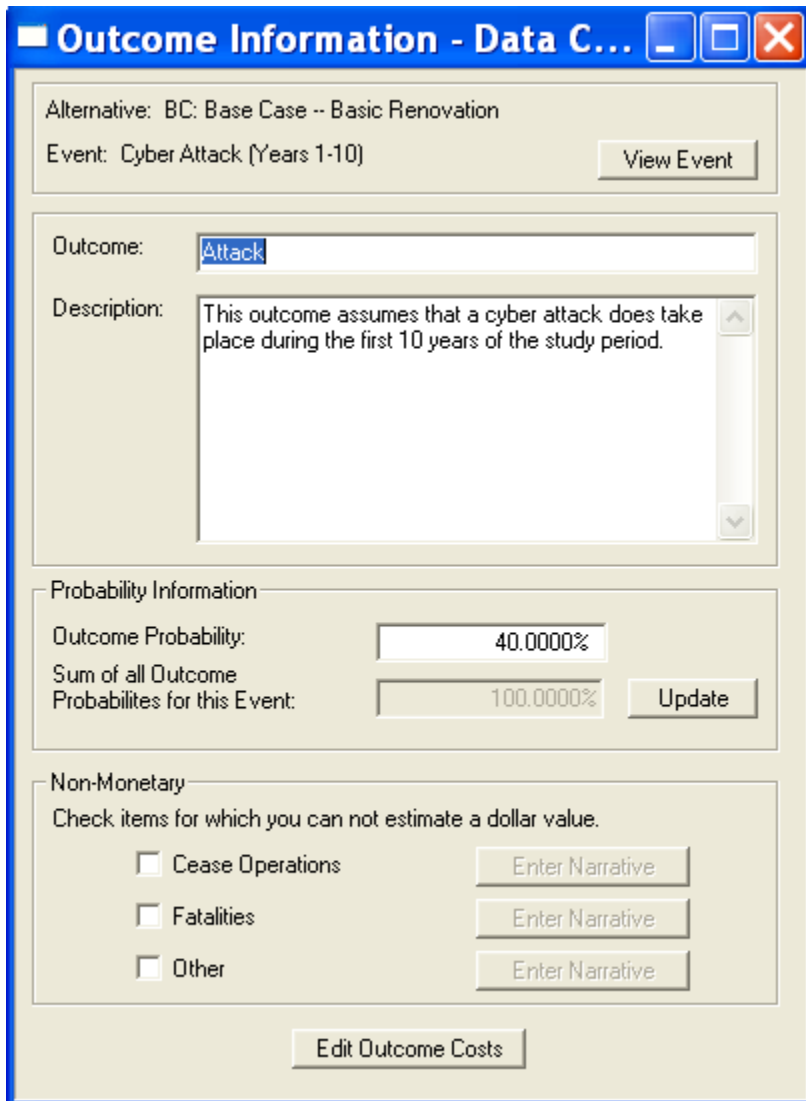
Outcome Information - Data C...

Alternative: BC: Base Case -- Basic Renovation

Event: Cyber Attack (Years 1-10)

View Event

Outcome: Attack

Description: This outcome assumes that a cyber attack does take place during the first 10 years of the study period.

Probability Information

Outcome Probability: 40.0000%

Sum of all Outcome Probabilites for this Event: 100.0000%

Update

Non-Monetary

Check items for which you can not estimate a dollar value.

Cease Operations

Enter Narrative

Fatalities

Enter Narrative

Other

Enter Narrative

Edit Outcome Costs